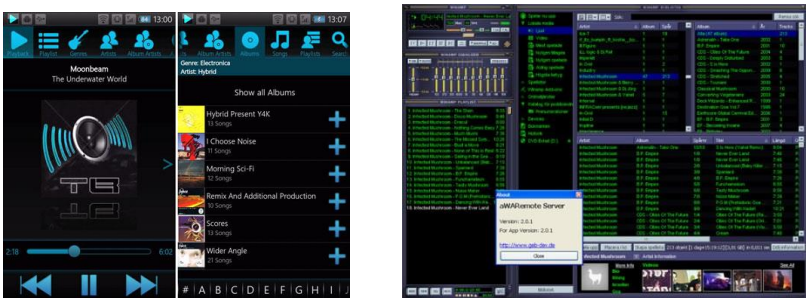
13:00

Playback Playlist Genres Artists Album Artists

Moonbeam
The Underwater World

2:18 6:02

13:07

Album Artists Albums Songs Playlists Search

Genre: Electronica
Artist: Hybrid

Show all Albums

Hybrid Present Y4K
13 Songs

I Choose Noise
11 Songs

Morning Sci-Fi
12 Songs

Remix And Additional Production
30 Songs

Scores
17 Songs

Wider Angle
21 Songs

# A B C D E F G H I

About
aWARemote Server
Version: 2.0.1
For App Version: 2.0.1
http://www.gab-dev.de
Close